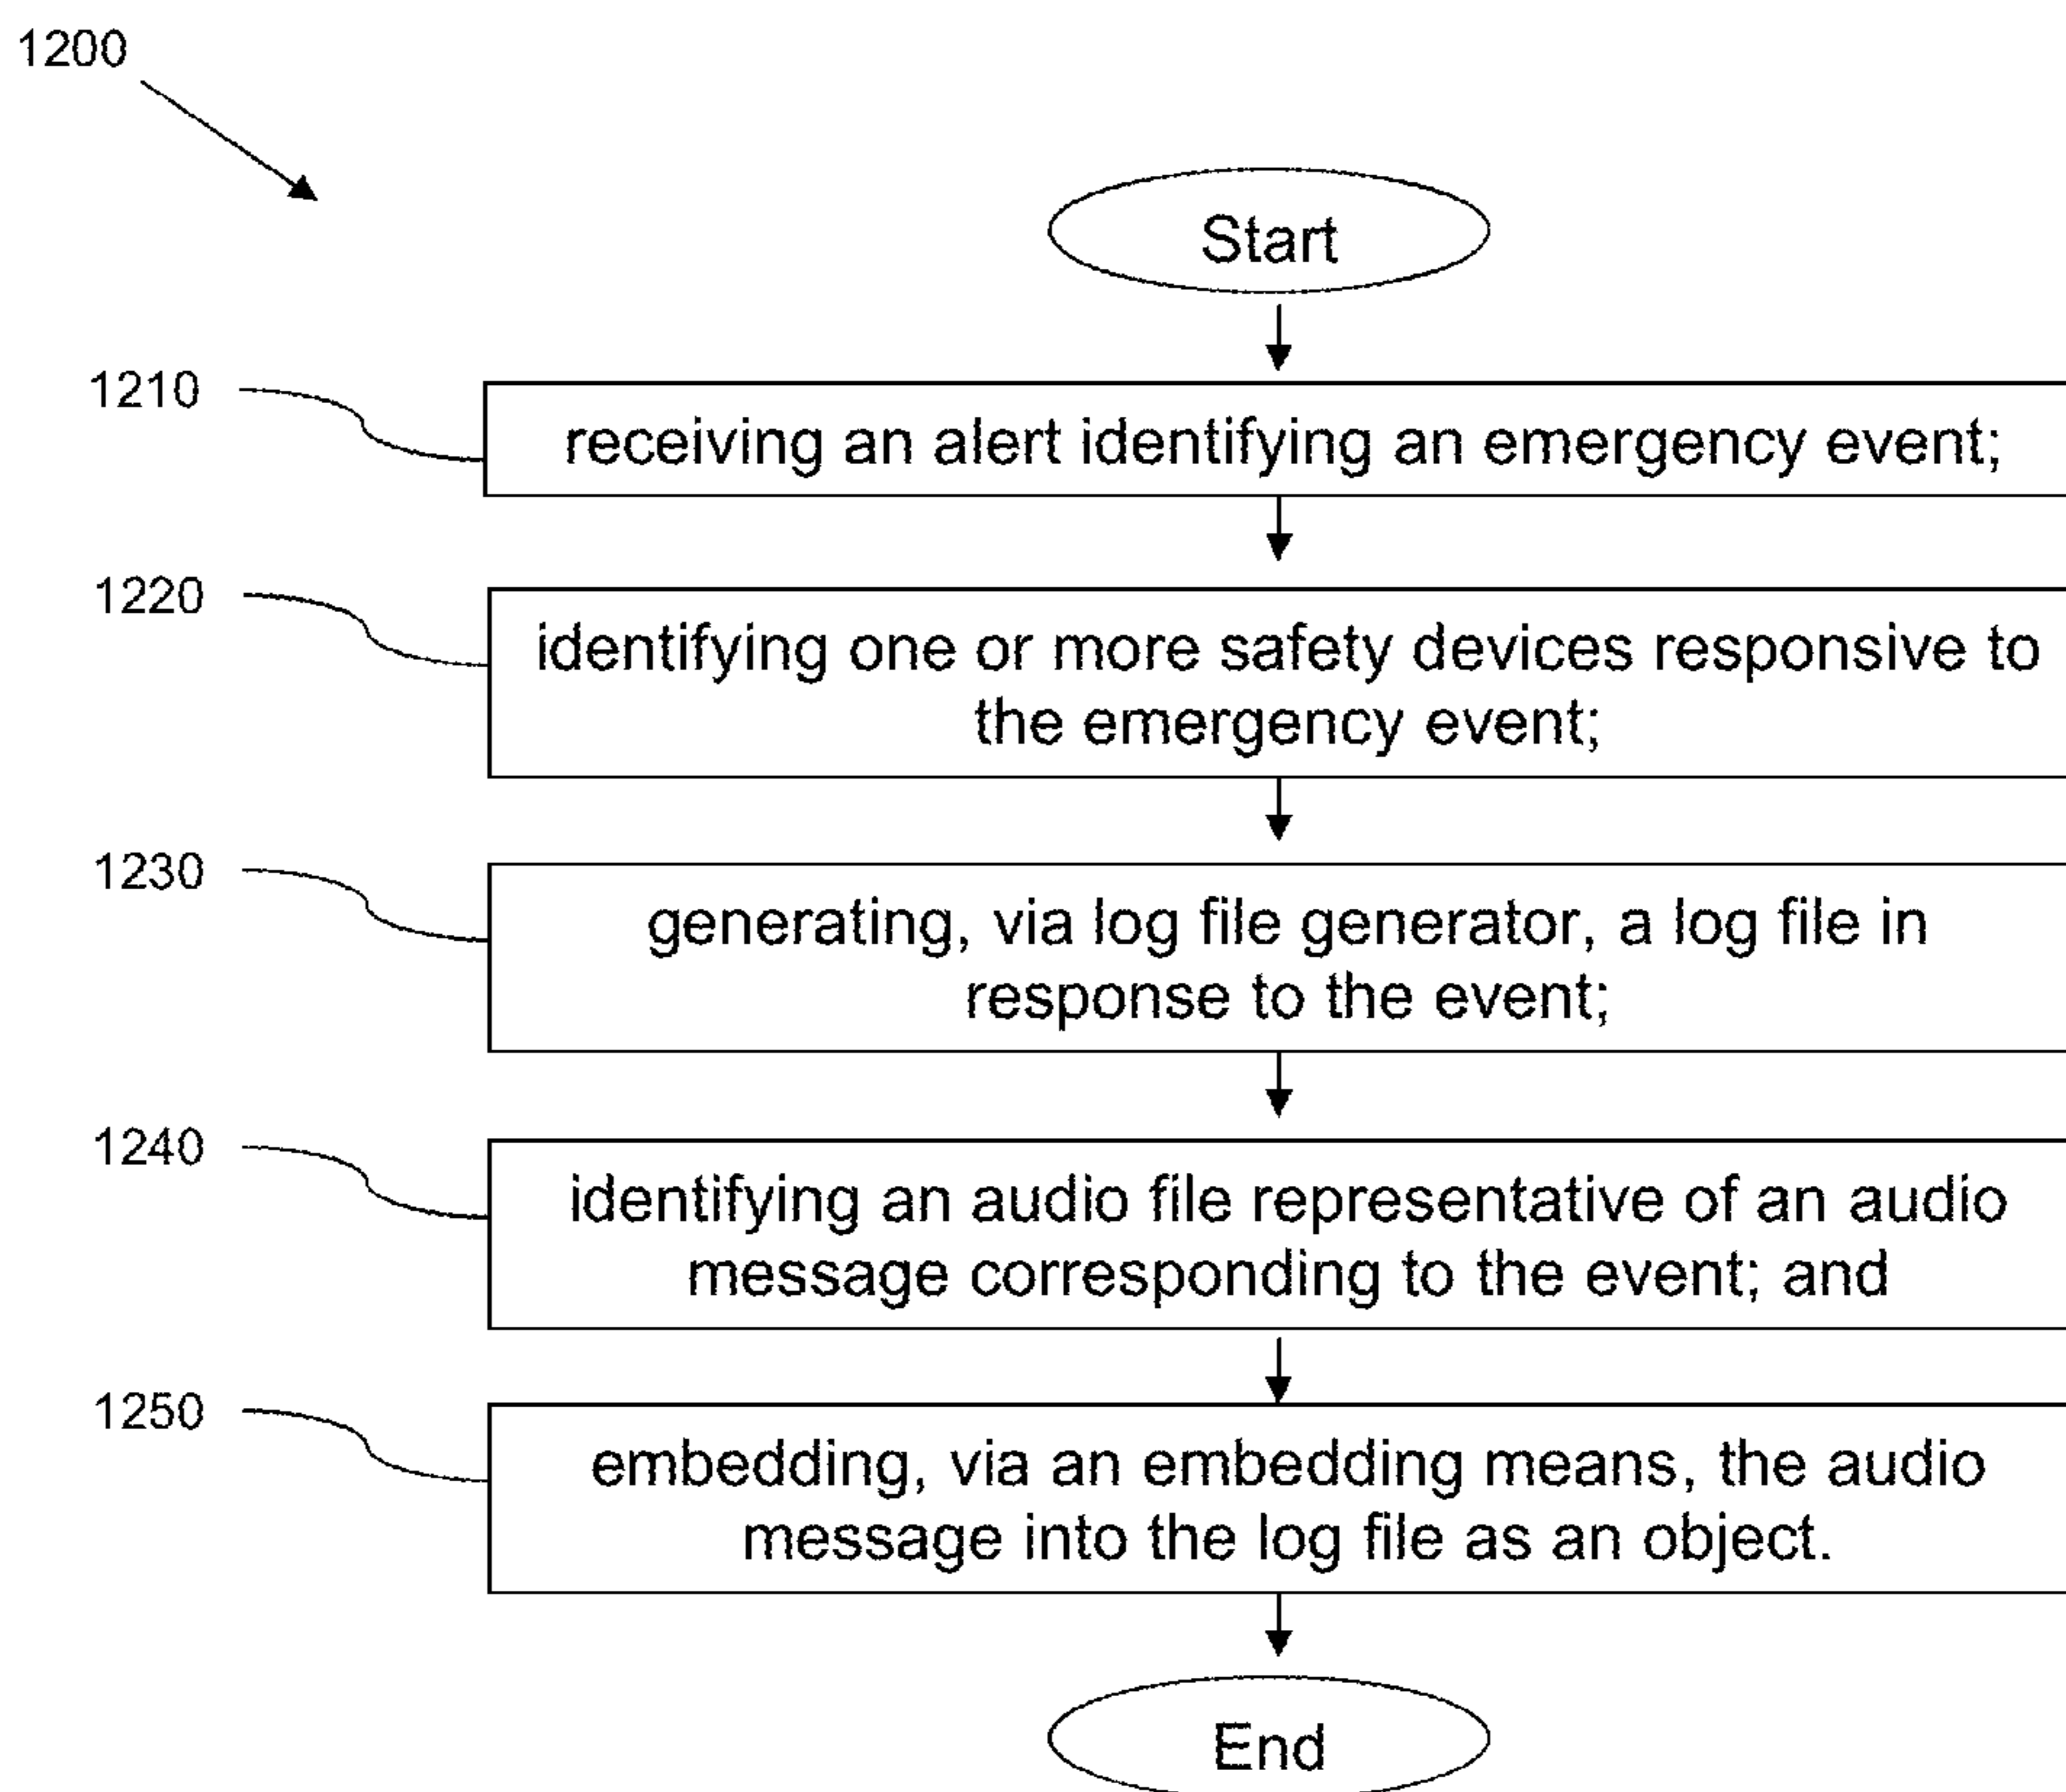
1200

Start

1210

receiving an alert identifying an emergency event;

1220

identifying one or more safety devices responsive to the emergency event;

1230

generating, via log file generator, a log file in response to the event;

1240

identifying an audio file representative of an audio message corresponding to the event; and

1250

embedding, via an embedding means, the audio message into the log file as an object.

End